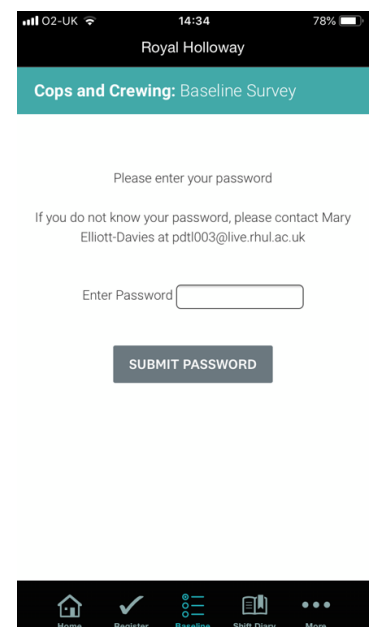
O2-UK 14:34 78%

Royal Holloway

Cops and Crewing: Baseline Survey

Please enter your password

If you do not know your password, please contact Mary Elliott-Davies at pdtl003@live.rhul.ac.uk

Enter Password

SUBMIT PASSWORD

Home Register Baseline Shift Diary More